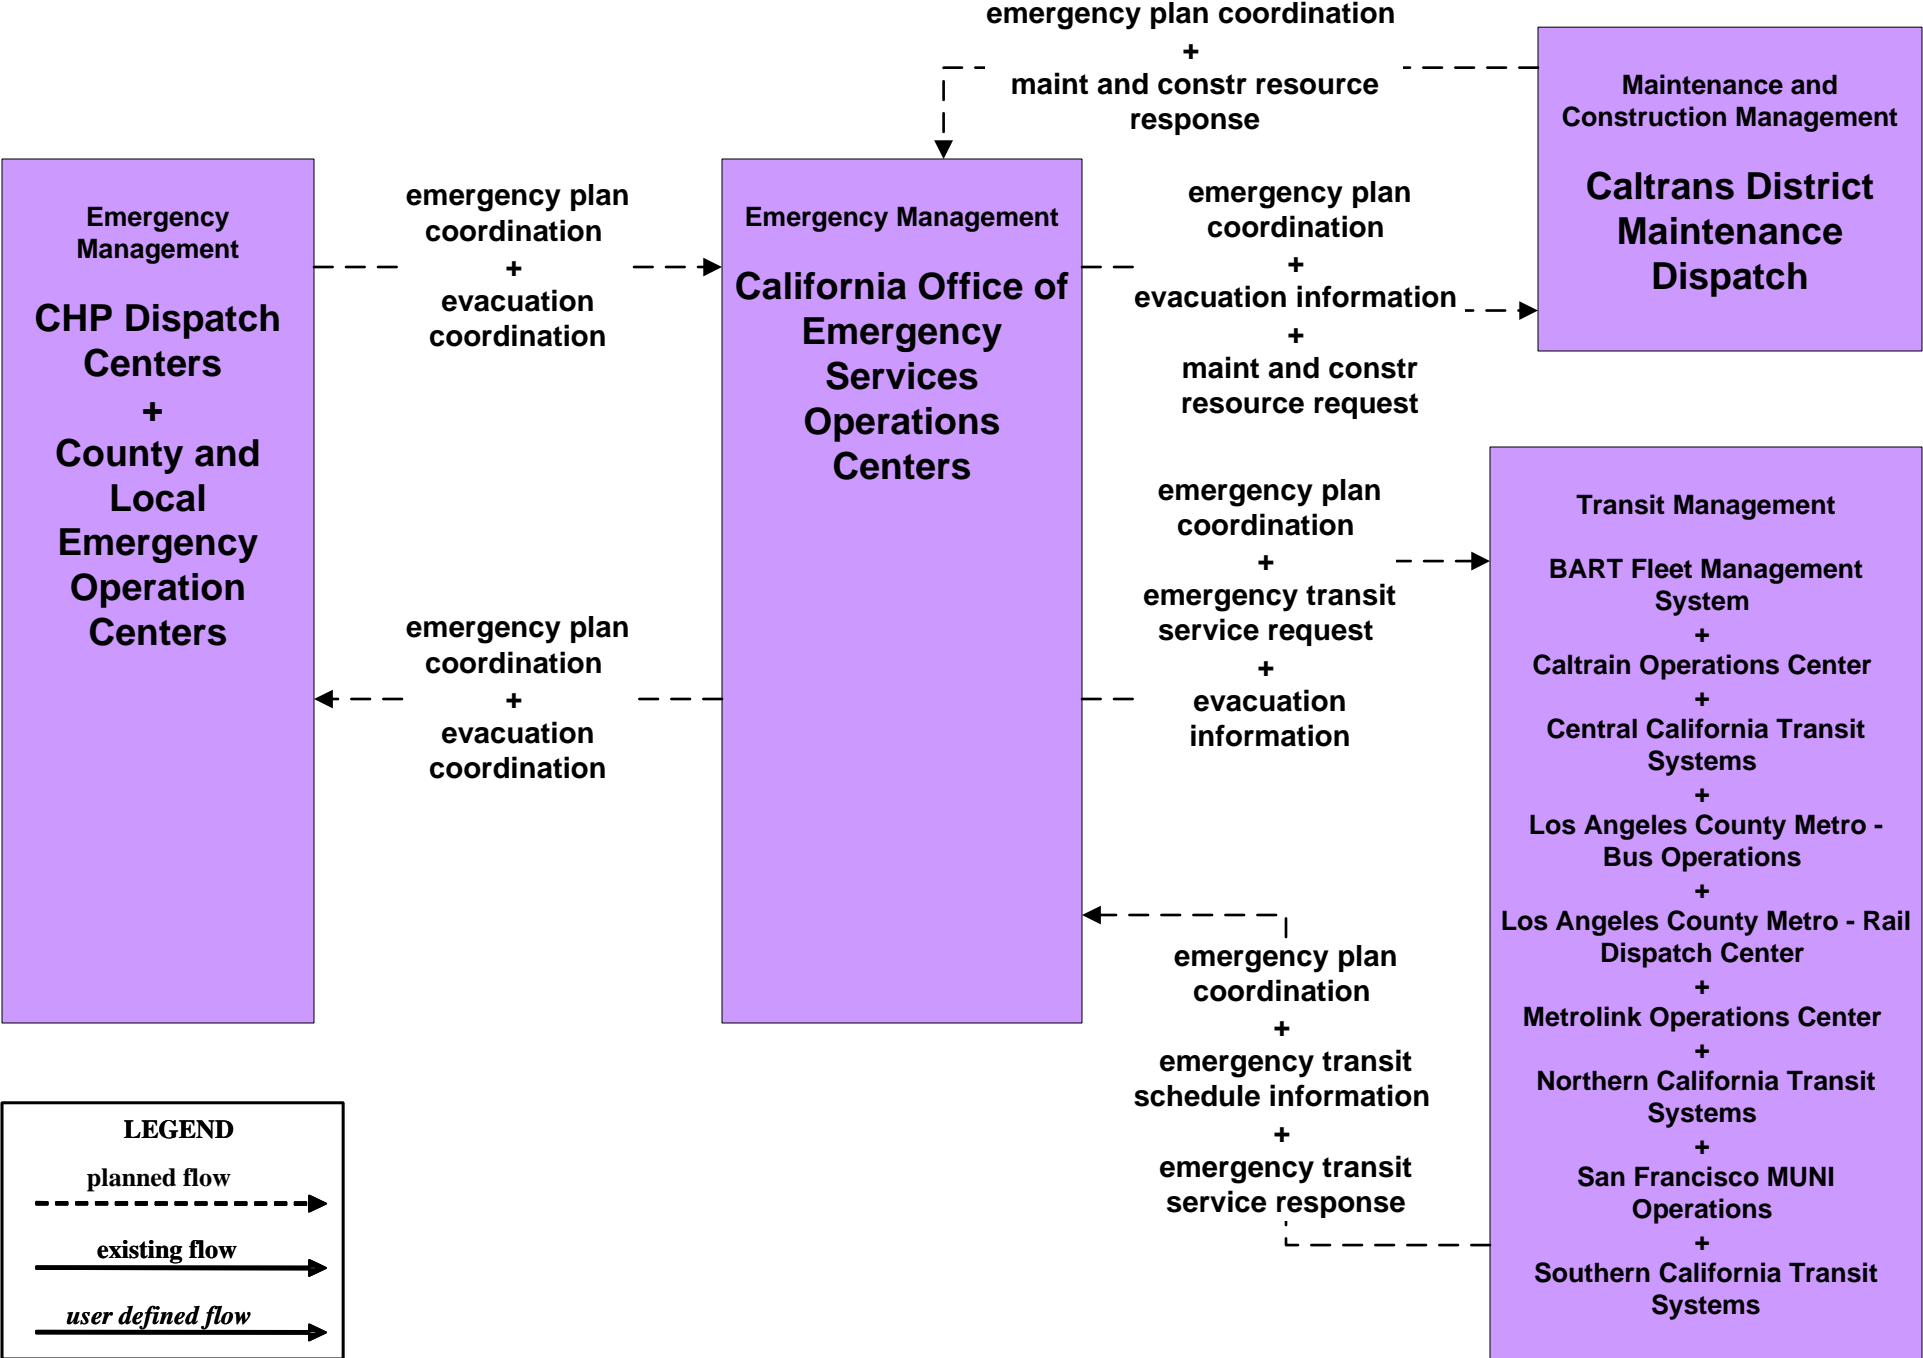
Emergency Management

CHP Dispatch Centers
+
County and Local Emergency Operation Centers

emergency plan coordination
+
evacuation coordination

emergency plan coordination
+
evacuation coordination

Emergency Management

California Office of Emergency Services Operations Centers

emergency plan coordination
+
maint and constr resource response

Maintenance and Construction Management

Caltrans District Maintenance Dispatch

emergency plan coordination
+
evacuation information
+
maint and constr resource request

emergency plan coordination
+
emergency transit service request
+
evacuation information

Transit Management

BART Fleet Management System
+
Caltrain Operations Center
+
Central California Transit Systems
+
Los Angeles County Metro - Bus Operations
+
Los Angeles County Metro - Rail Dispatch Center
+
Metrolink Operations Center
+
Northern California Transit Systems
+
San Francisco MUNI Operations
+
Southern California Transit Systems

emergency plan coordination
+
emergency transit schedule information
+
emergency transit service response

LEGEND
planned flow
existing flow
user defined flow